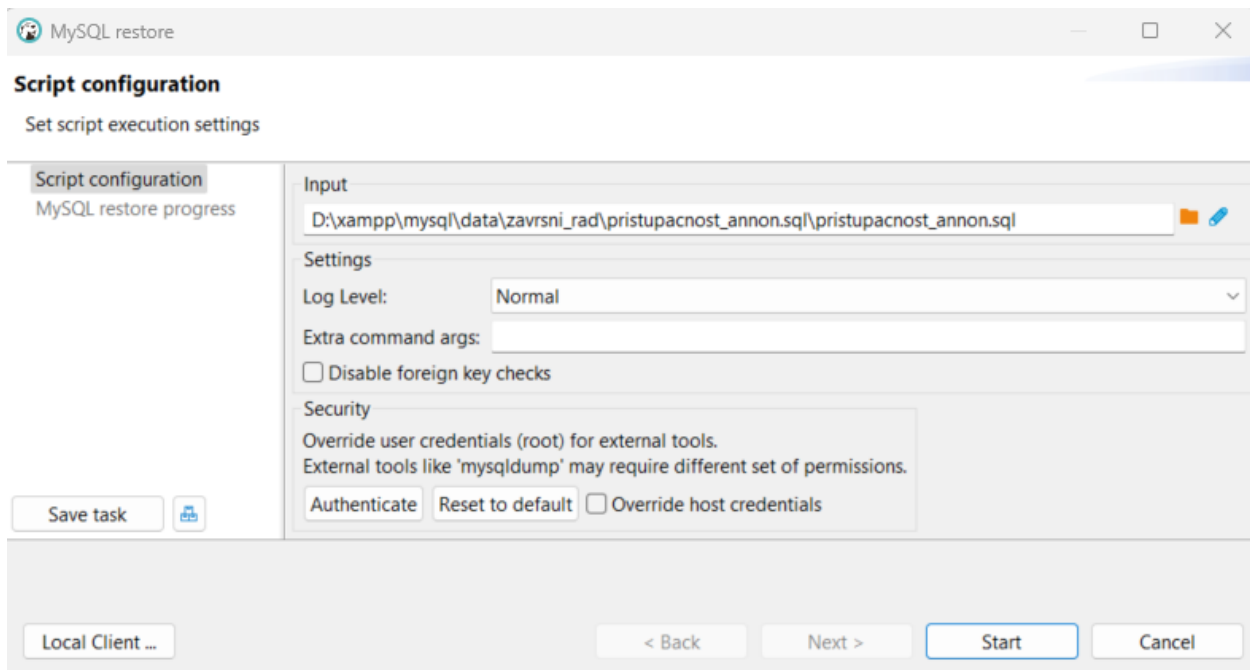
MySQL restore

Script configuration

Set script execution settings

Script configuration
MySQL restore progress

Input
D:\xampp\mysql\data\zavrsni_rad\pristupacnost_annon.sql\pristupacnost_annon.sql

Settings
Log Level: Normal
Extra command args:
Disable foreign key checks

Security
Override user credentials (root) for external tools.
External tools like 'mysqldump' may require different set of permissions.
Authenticate Reset to default Override host credentials

Save task

Local Client ...
< Back Next > Start Cancel